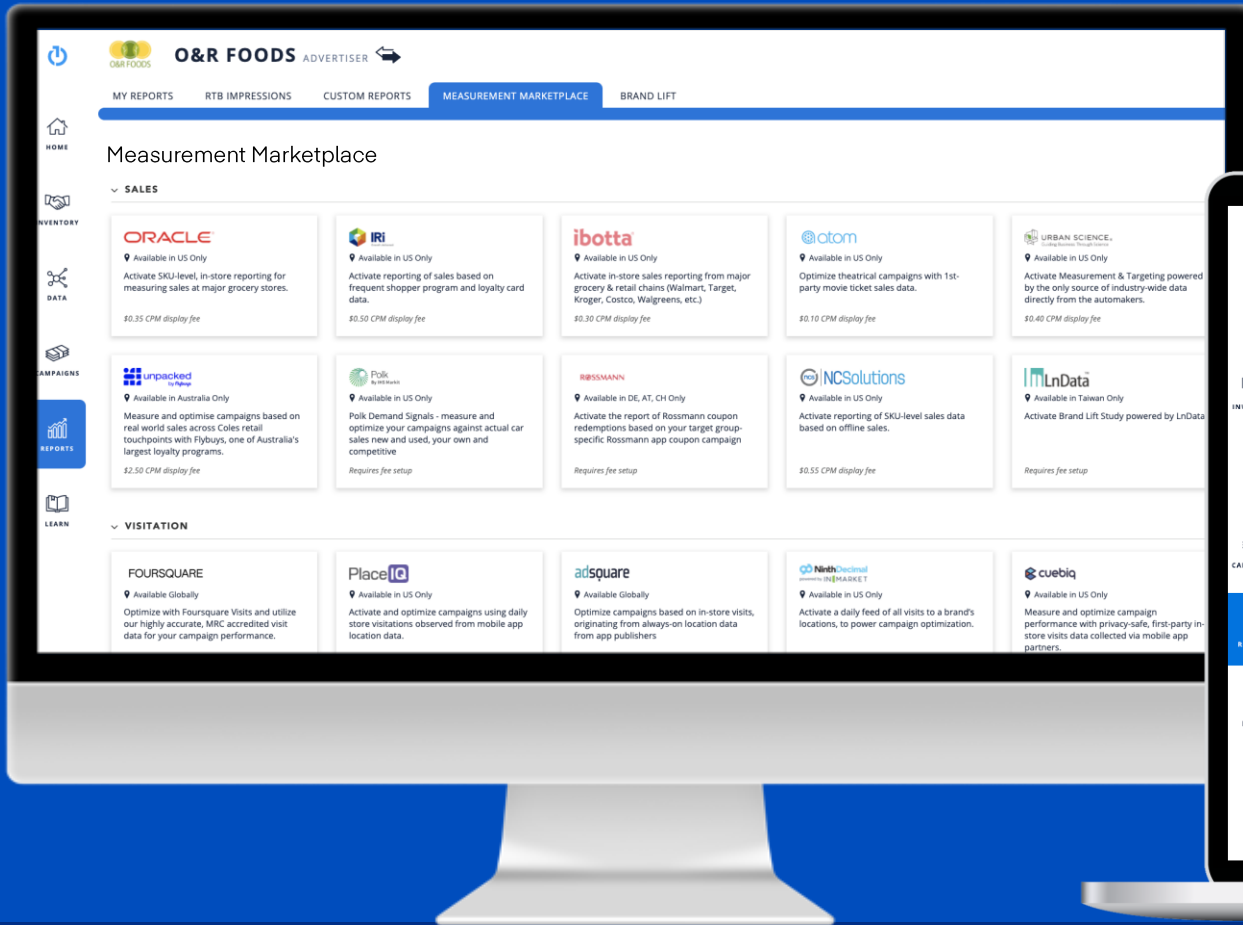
O&R FOODS

O&R FOODS ADVERTISER

MY REPORTS RTB IMPRESSIONS CUSTOM REPORTS MEASUREMENT MARKETPLACE BRAND LIFT

HOME

INVENTORY

DATA

CAMPAIGNS

REPORTS

LEARN

Measurement Marketplace

SALES

ORACLE
Available in US Only
Activate SKU-level, in-store reporting for measuring sales at major grocery stores.
$0.35 CPM display fee

IRi
Available in US Only
Activate reporting of sales based on frequent shopper program and loyalty card data.
$0.50 CPM display fee

ibotta
Available in US Only
Activate in-store sales reporting from major grocery & retail chains (Walmart, Target, Kroger, Costco, Walgreens, etc.)
$0.30 CPM display fee

atom
Available in US Only
Optimize theatrical campaigns with 1st-party movie ticket sales data.
$0.10 CPM display fee

URBAN SCIENCE.
Available in US Only
Activate Measurement & Targeting powered by the only source of industry-wide data directly from the automakers.
$0.40 CPM display fee

unpacked by flybuys
Available in Australia Only
Measure and optimise campaigns based on real world sales across Coles retail touchpoints with Flybuys, one of Australia's largest loyalty programs.
$2.50 CPM display fee

Polk By IHS Markit
Available in US Only
Polk Demand Signals - measure and optimize your campaigns against actual car sales new and used, your own and competitive
Requires fee setup

ROSSMANN
Available in DE, AT, CH Only
Activate the report of Rossmann coupon redemptions based on your target group-specific Rossmann app coupon campaign
Requires fee setup

NCSolutions
Available in US Only
Activate reporting of SKU-level sales data based on offline sales.
$0.55 CPM display fee

LnData
Available in Taiwan Only
Activate Brand Lift Study powered by LnData
Requires fee setup

VISITATION

FOURSQUARE
Available Globally
Optimize with Foursquare Visits and utilize our highly accurate, MRC accredited visit data for your campaign performance.

PlaceIQ
Available in US Only
Activate and optimize campaigns using daily store visitations observed from mobile app location data.

adsquare
Available Globally
Optimize campaigns based on in-store visits, originating from always-on location data from app publishers

NinthDecimal powered by INMARKET
Available in US Only
Activate a daily feed of all visits to a brand's locations, to power campaign optimization.

cuebiq
Available in US Only
Measure and optimize campaign performance with privacy-safe, first-party in-store visits data collected via mobile app partners.